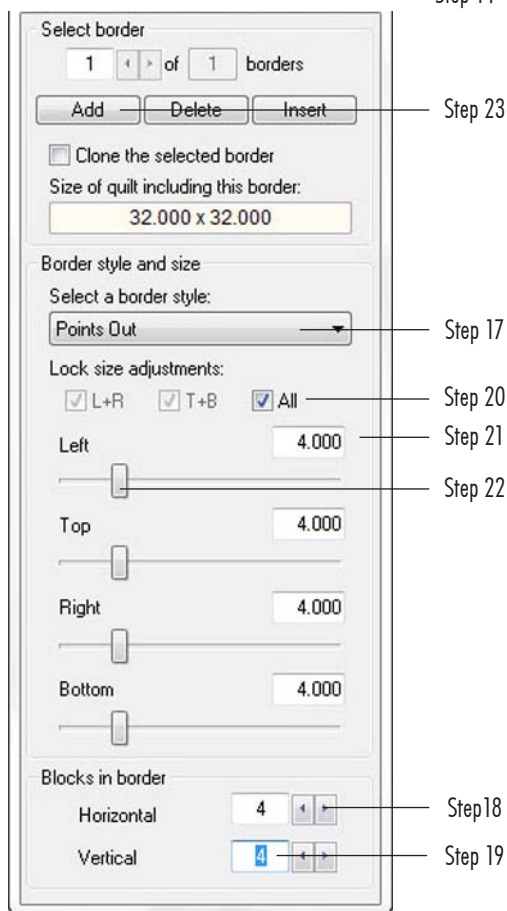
Step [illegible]

Select border

1 of 1 borders

Add Delete Insert

Step 23

Clone the selected border

Size of quilt including this border:

32.000 x 32.000

Border style and size

Select a border style:

Points Out

Step 17

Lock size adjustments:

L+R T+B All

Step 20

Left 4.000

Step 21

Step 22

Top 4.000

Right 4.000

Bottom 4.000

Blocks in border

Horizontal 4

Step18

Vertical 4

Step 19